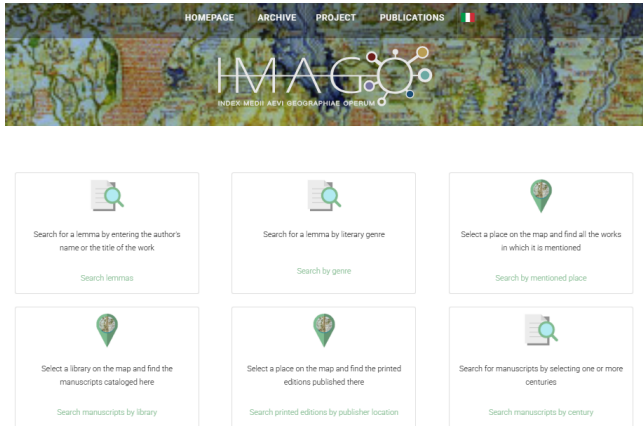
HOMEPAGE ARCHIVE PROJECT PUBLICATIONS

IMAGO

INDEX MEDII AEVI GEOGRAPHIAE OPERUM

Search for a lemma by entering the author's name or the title of the work

Search lemmas

Search for a lemma by literary genre

Search by genre

Select a place on the map and find all the works in which it is mentioned

Search by mentioned place

Select a library on the map and find the manuscripts cataloged here

Search manuscripts by library

Select a place on the map and find the printed editions published there

Search printed editions by publisher location

Search for manuscripts by selecting one or more centuries

Search manuscripts by century